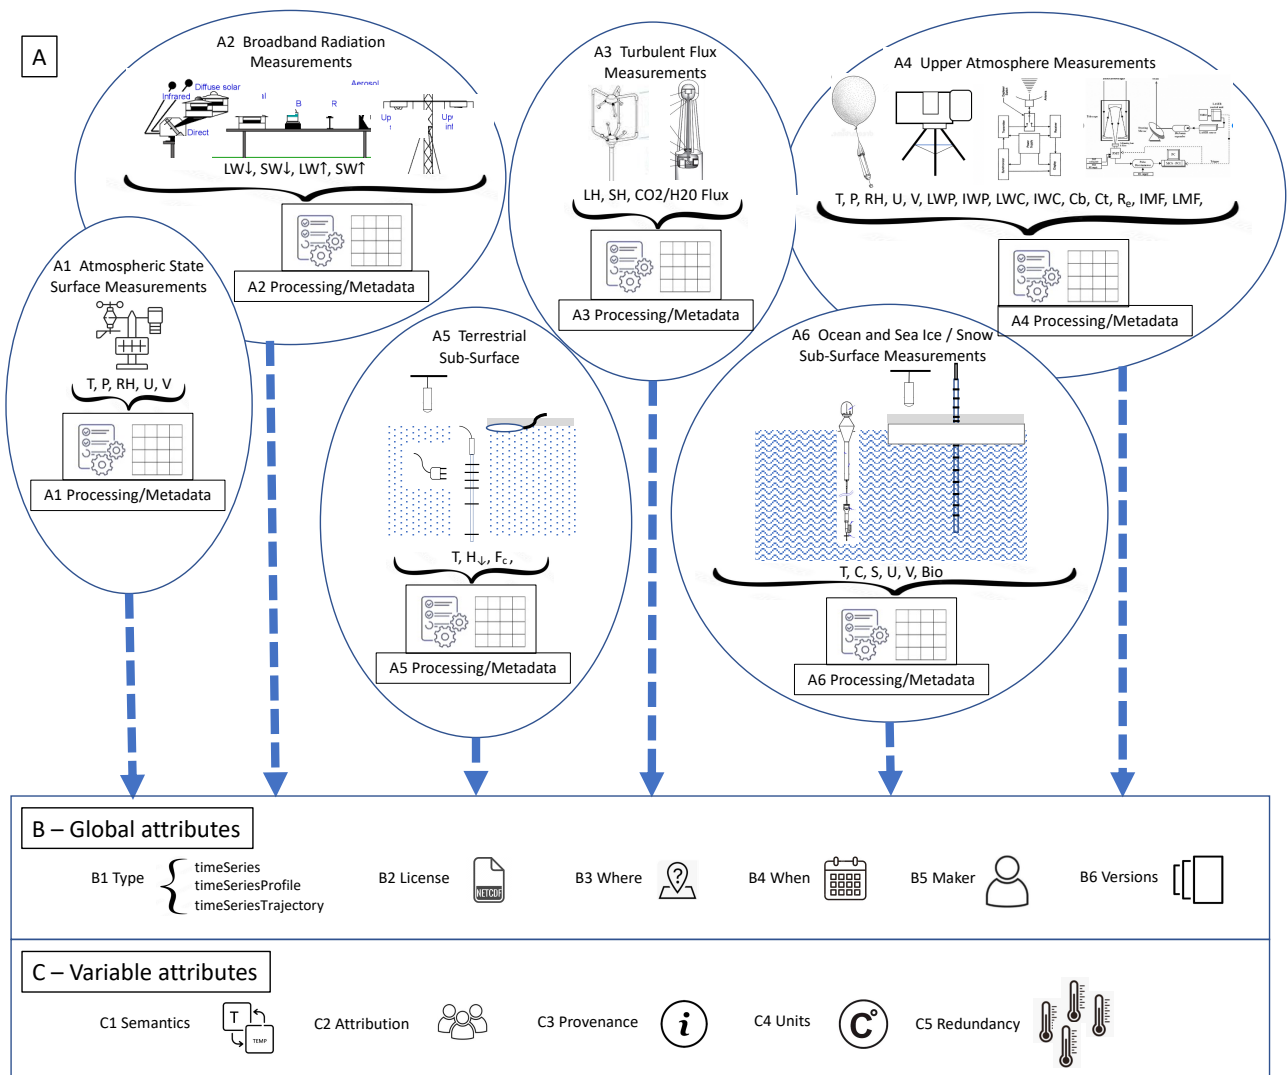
A

A2 Broadband Radiation Measurements

Infrared Diffuse solar Aerosol Direct B R Up Up

LW↓, SW↓, LW↑, SW↑

A2 Processing/Metadata

A3 Turbulent Flux Measurements

LH, SH, CO2/H20 Flux

A3 Processing/Metadata

A4 Upper Atmosphere Measurements

T, P, RH, U, V, LWP, IWP, LWC, IWC, Cb, Ct, $R_e$, IMF, LMF,

A4 Processing/Metadata

A1 Atmospheric State Surface Measurements

T, P, RH, U, V

A1 Processing/Metadata

A5 Terrestrial Sub-Surface

T, $H_{\downarrow}$, $F_c$,

A5 Processing/Metadata

A6 Ocean and Sea Ice / Snow Sub-Surface Measurements

T, C, S, U, V, Bio

A6 Processing/Metadata

B – Global attributes

B1 Type timeSeries timeSeriesProfile timeSeriesTrajectory

B2 License NETCDF

B3 Where

B4 When

B5 Maker

B6 Versions

C – Variable attributes

C1 Semantics T TEMP

C2 Attribution

C3 Provenance i

C4 Units C°

C5 Redundancy